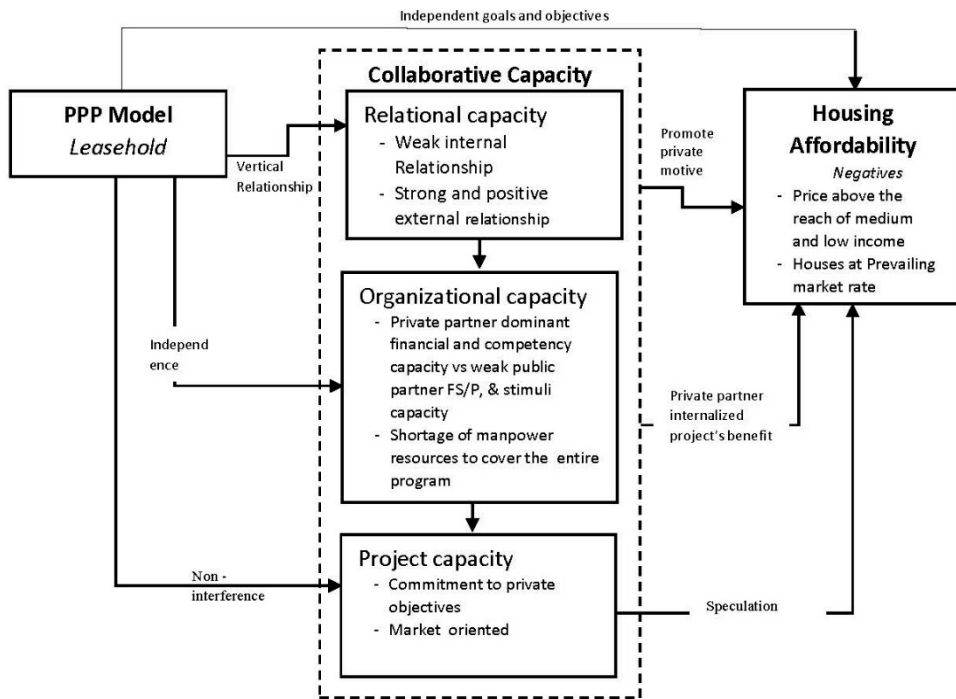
Independent goals and objectives

PPP Model
Leasehold

Vertical Relationship

Independ ence

Non - interference

Collaborative Capacity

Relational capacity
- Weak internal Relationship
- Strong and positive external relationship

Organizational capacity
- Private partner dominant financial and competency capacity vs weak public partner FS/P, & stimuli capacity
- Shortage of manpower resources to cover the entire program

Project capacity
- Commitment to private objectives
- Market oriented

Promote private motive

Private partner internalized project's benefit

Speculation

Housing Affordability
Negatives
- Price above the reach of medium and low income
- Houses at Prevailing market rate